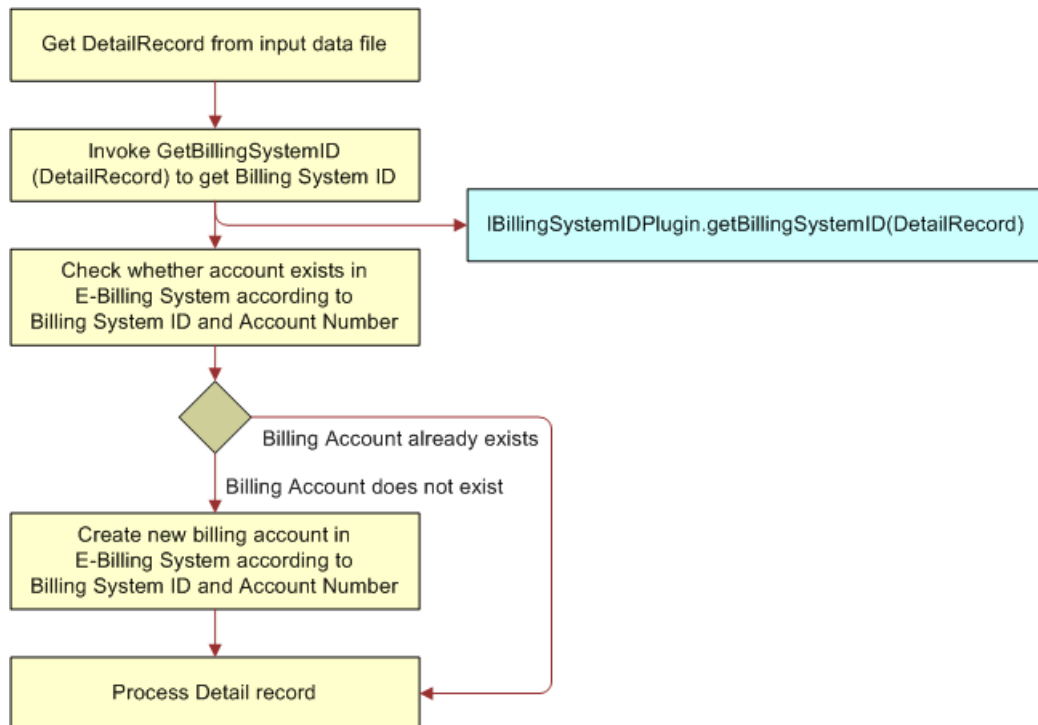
Get DetailRecord from input data file

Invoke GetBillingSystemID (DetailRecord) to get Billing System ID

IBillingSystemIDPlugin.getBillingSystemID(DetailRecord)

Check whether account exists in E-Billing System according to Billing System ID and Account Number

Billing Account already exists

Billing Account does not exist

Create new billing account in E-Billing System according to Billing System ID and Account Number

Process Detail record